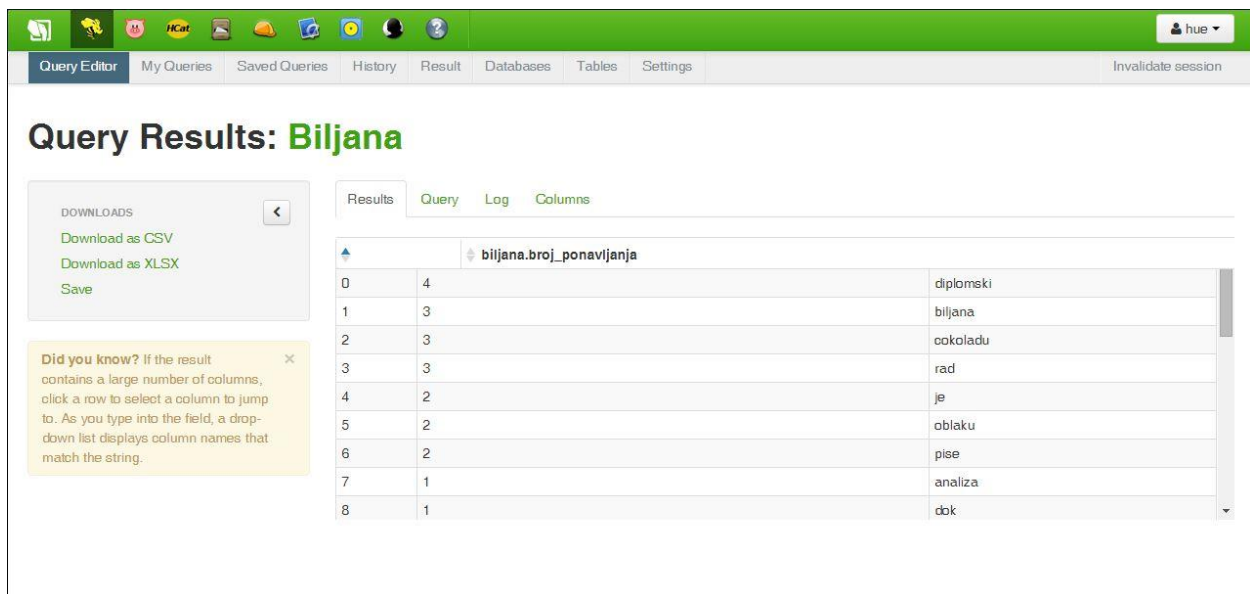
HCat

hue

Query Editor My Queries Saved Queries History Result Databases Tables Settings Invalidate session

Query Results: Biljana

DOWNLOADS
Download as CSV
Download as XLSX
Save

Did you know? If the result contains a large number of columns, click a row to select a column to jump to. As you type into the field, a drop-down list displays column names that match the string.

×

Results Query Log Columns

| | | biljana.broj_ponavljanja | |
|---|---|---|---|
| 0 | 4 | | diplomski |
| 1 | 3 | | biljana |
| 2 | 3 | | cokoladu |
| 3 | 3 | | rad |
| 4 | 2 | | je |
| 5 | 2 | | oblaku |
| 6 | 2 | | pise |
| 7 | 1 | | analiza |
| 8 | 1 | | dok |